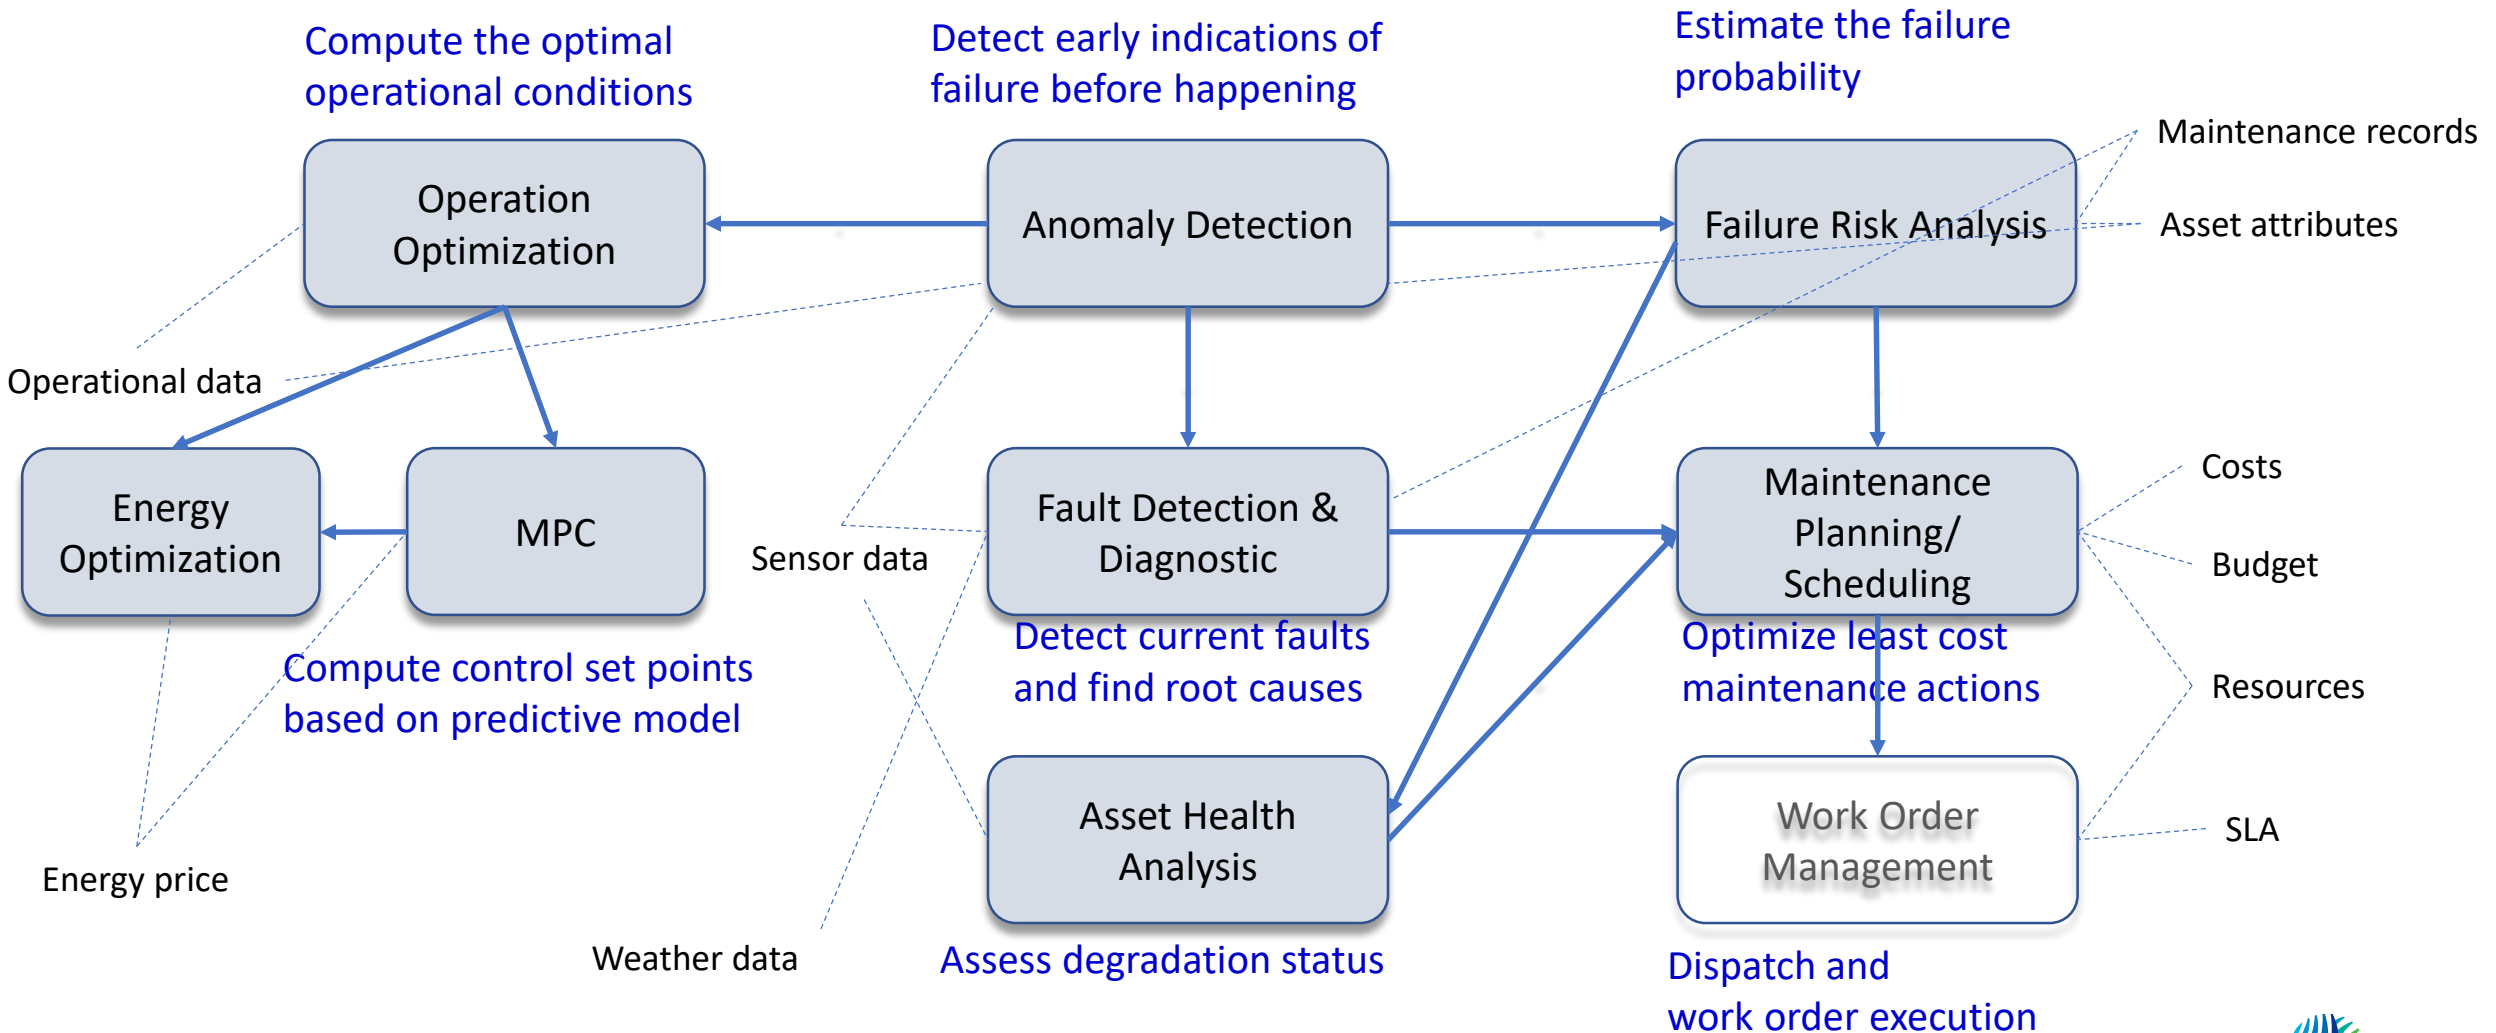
Compute the optimal operational conditions

Detect early indications of failure before happening

Estimate the failure probability

Maintenance records

Operation Optimization

Anomaly Detection

Failure Risk Analysis

Asset attributes

Operational data

Energy Optimization

MPC

Sensor data

Fault Detection & Diagnostic

Maintenance Planning/ Scheduling

Costs

Budget

Detect current faults and find root causes

Optimize least cost maintenance actions

Compute control set points based on predictive model

Resources

Asset Health Analysis

Work Order Management

SLA

Energy price

Weather data

Assess degradation status

Dispatch and work order execution